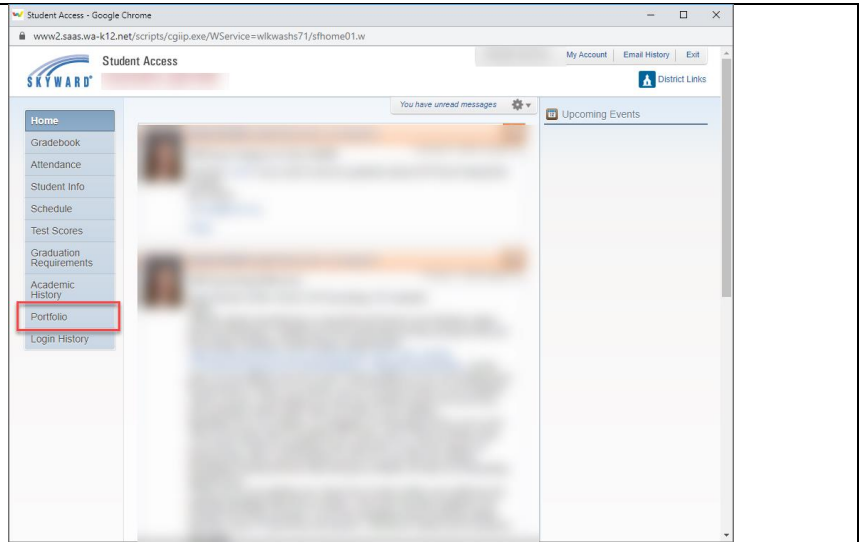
Student Access - Google Chrome

www2.saas.wa-k12.net/scripts/cgiip.exe/WService=wlkwashs71/sfhome01.w

SKYWARD

Student Access

My Account | Email History | Exit

District Links

You have unread messages

Upcoming Events

Home
Gradebook
Attendance
Student Info
Schedule
Test Scores
Graduation Requirements
Academic History
Portfolio
Login History